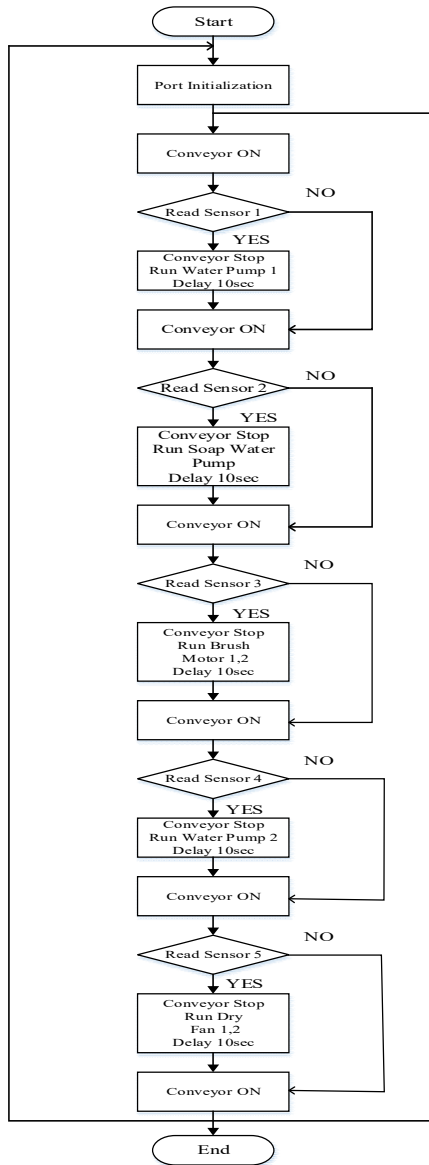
Start

Port Initialization

Conveyor ON

Read Sensor 1

NO

YES

Conveyor Stop
Run Water Pump 1
Delay 10sec

Conveyor ON

Read Sensor 2

NO

YES

Conveyor Stop
Run Soap Water Pump
Delay 10sec

Conveyor ON

Read Sensor 3

NO

YES

Conveyor Stop
Run Brush Motor 1,2
Delay 10sec

Conveyor ON

Read Sensor 4

NO

YES

Conveyor Stop
Run Water Pump 2
Delay 10sec

Conveyor ON

Read Sensor 5

NO

YES

Conveyor Stop
Run Dry Fan 1,2
Delay 10sec

Conveyor ON

End